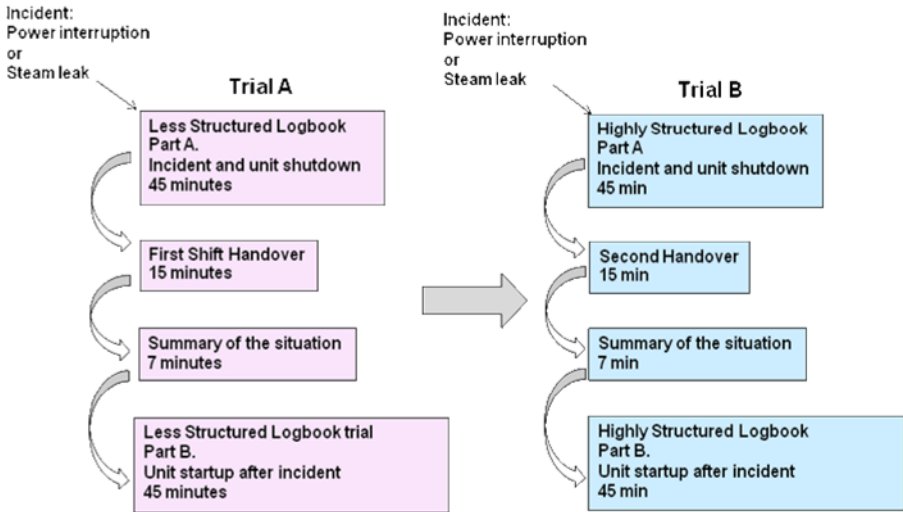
Incident:
Power interruption
or
Steam leak

Trial A

Less Structured Logbook
Part A.
Incident and unit shutdown
45 minutes

First Shift Handover
15 minutes

Summary of the situation
7 minutes

Less Structured Logbook trial
Part B.
Unit startup after incident
45 minutes

Incident:
Power interruption
or
Steam leak

Trial B

Highly Structured Logbook
Part A
Incident and unit shutdown
45 min

Second Handover
15 min

Summary of the situation
7 min

Highly Structured Logbook
Part B.
Unit startup after incident
45 min